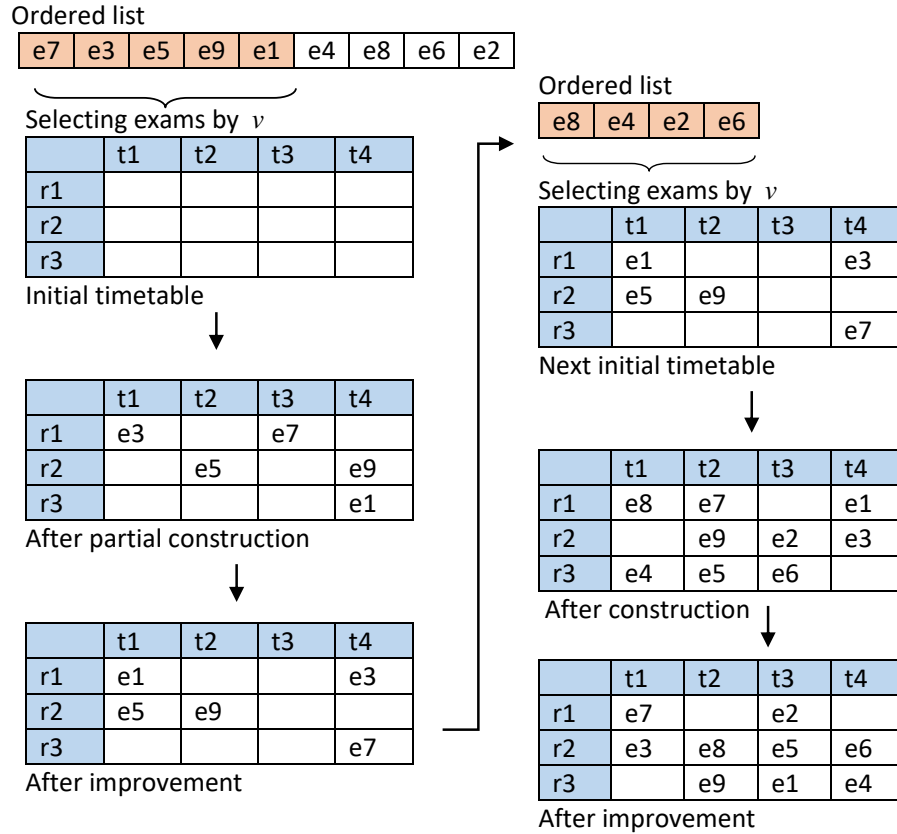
Ordered list

| e7 | e3 | e5 | e9 | e1 | e4 | e8 | e6 | e2 |
|---|---|---|---|---|---|---|---|---|

Selecting exams by $v$

| | t1 | t2 | t3 | t4 |
|---|---|---|---|---|
| r1 | | | | |
| r2 | | | | |
| r3 | | | | |

Initial timetable

| | t1 | t2 | t3 | t4 |
|---|---|---|---|---|
| r1 | e3 | | e7 | |
| r2 | | e5 | | e9 |
| r3 | | | | e1 |

After partial construction

| | t1 | t2 | t3 | t4 |
|---|---|---|---|---|
| r1 | e1 | | | e3 |
| r2 | e5 | e9 | | |
| r3 | | | | e7 |

After improvement

Ordered list

| e8 | e4 | e2 | e6 |
|---|---|---|---|

Selecting exams by $v$

| | t1 | t2 | t3 | t4 |
|---|---|---|---|---|
| r1 | e1 | | | e3 |
| r2 | e5 | e9 | | |
| r3 | | | | e7 |

Next initial timetable

| | t1 | t2 | t3 | t4 |
|---|---|---|---|---|
| r1 | e8 | e7 | | e1 |
| r2 | | e9 | e2 | e3 |
| r3 | e4 | e5 | e6 | |

After construction

| | t1 | t2 | t3 | t4 |
|---|---|---|---|---|
| r1 | e7 | | e2 | |
| r2 | e3 | e8 | e5 | e6 |
| r3 | | e9 | e1 | e4 |

After improvement